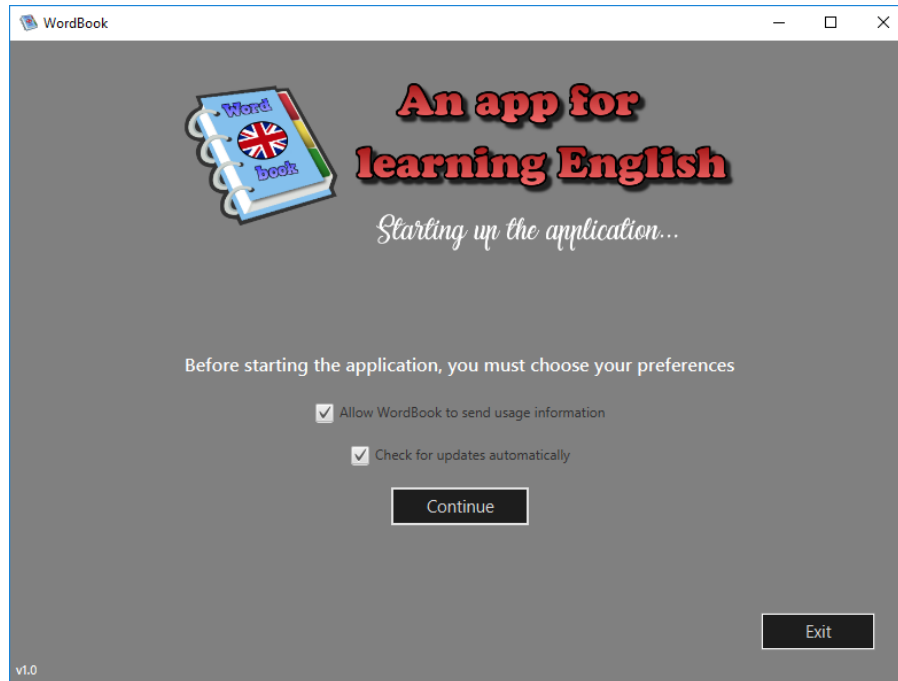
WordBook

Word

book

An app for learning English

Starting up the application...

Before starting the application, you must choose your preferences

Allow WordBook to send usage information

Check for updates automatically

Continue

Exit

v1.0